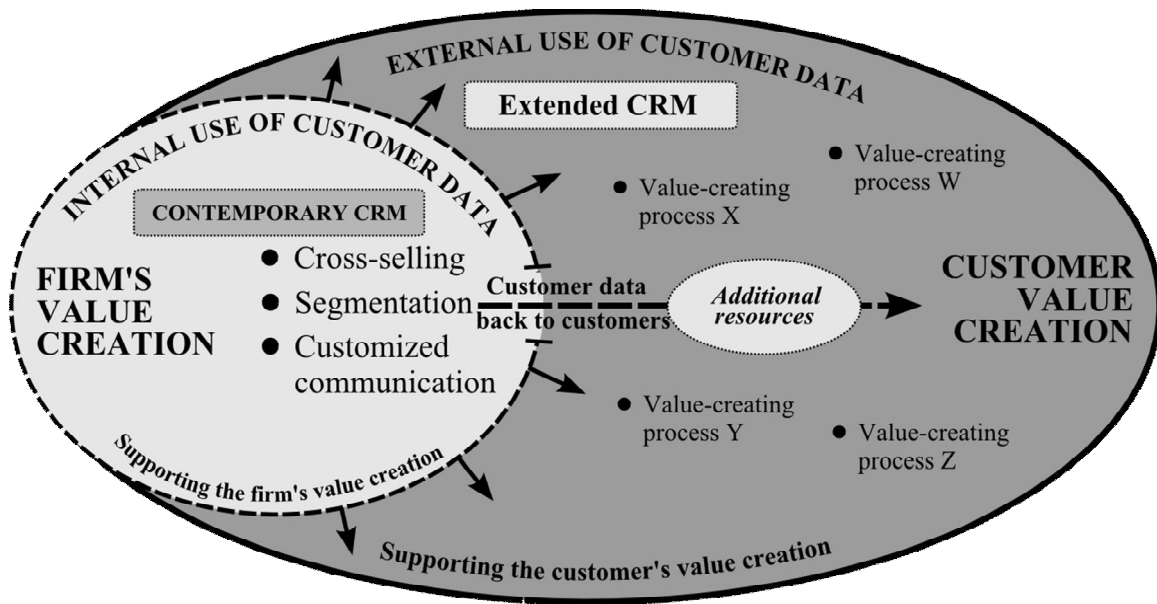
EXTERNAL USE OF CUSTOMER DATA

Extended CRM

INTERNAL USE OF CUSTOMER DATA

CONTEMPORARY CRM

Value-creating process W

Value-creating process X

FIRM'S VALUE CREATION

Cross-selling

Segmentation

Customized communication

Customer data back to customers

Additional resources

CUSTOMER VALUE CREATION

Value-creating process Y

Value-creating process Z

Supporting the firm's value creation

Supporting the customer's value creation